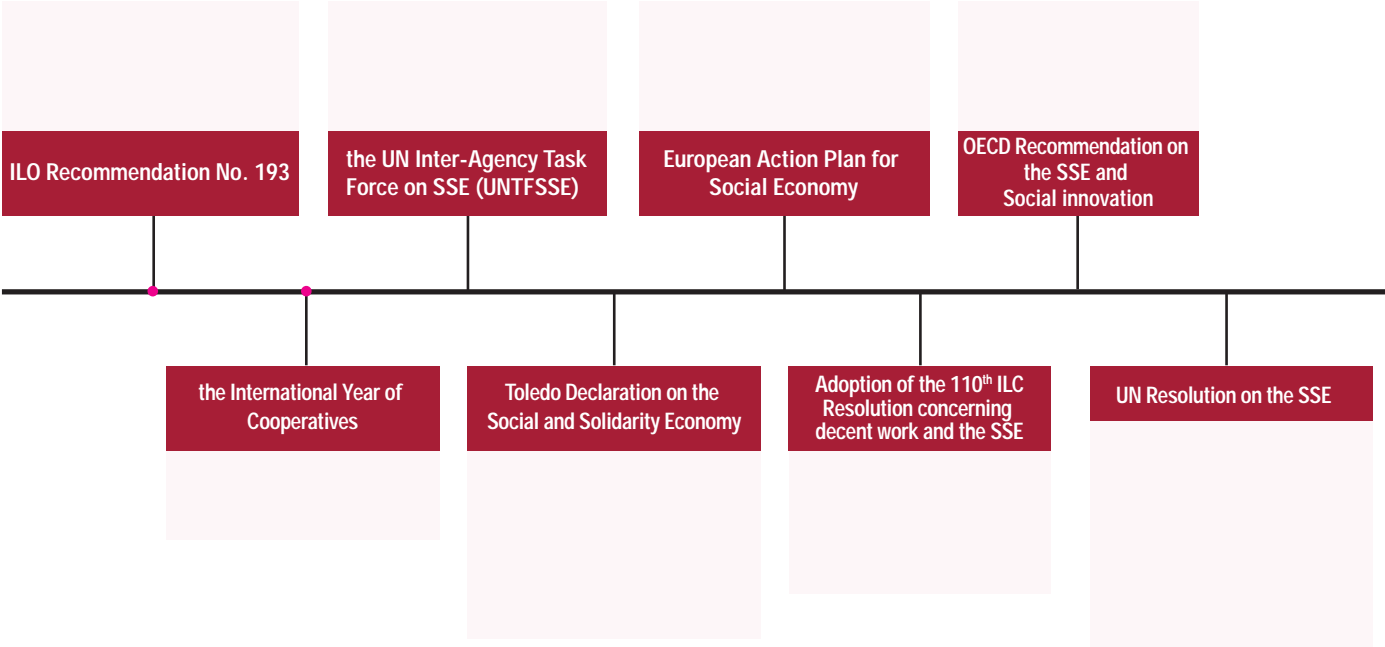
ILO Recommendation No. 193

the International Year of Cooperatives

the UN Inter-Agency Task Force on SSE (UNTFSSE)

Toledo Declaration on the Social and Solidarity Economy

European Action Plan for Social Economy

Adoption of the 110$^{th}$ ILC Resolution concerning decent work and the SSE

OECD Recommendation on the SSE and Social innovation

UN Resolution on the SSE